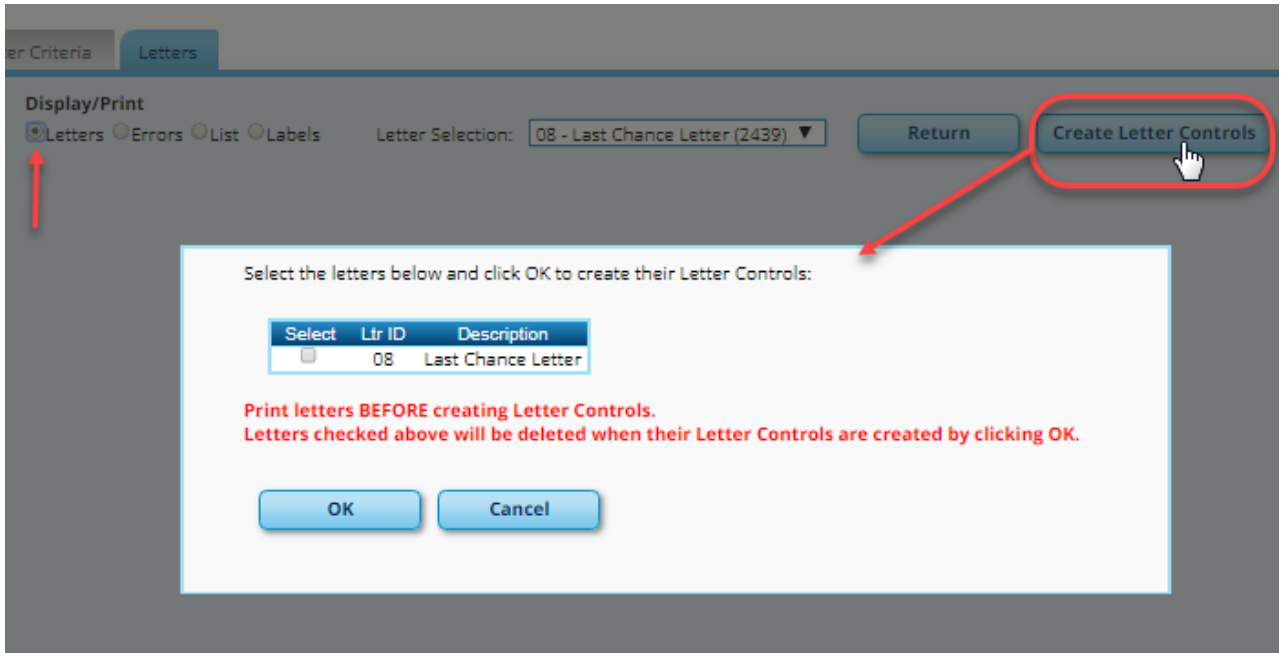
er Criteria

Letters

Display/Print

Letters Errors List Labels

Letter Selection: 08 - Last Chance Letter (2439) ▼

Return

Create Letter Controls

Select the letters below and click OK to create their Letter Controls:

| Select | Ltr ID | Description |
|---|---|---|
| | 08 | Last Chance Letter |

Print letters BEFORE creating Letter Controls.
Letters checked above will be deleted when their Letter Controls are created by clicking OK.

OK

Cancel